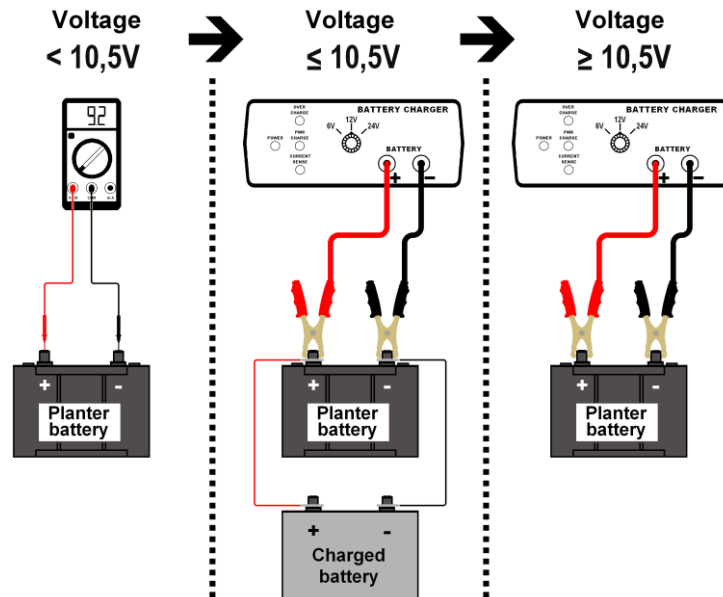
Voltage
< 10,5V

Voltage
≤ 10,5V

Voltage
≥ 10,5V

92

+
-
Planter battery

OVER CHARGE
POWER
PWR CHARGE
CURRENT SENSE
BATTERY CHARGER
6V 12V 24V
BATTERY
+ -

+
-
Planter battery

+
-
Charged battery

OVER CHARGE
POWER
PWR CHARGE
CURRENT SENSE
BATTERY CHARGER
6V 12V 24V
BATTERY
+ -

+
-
Planter battery